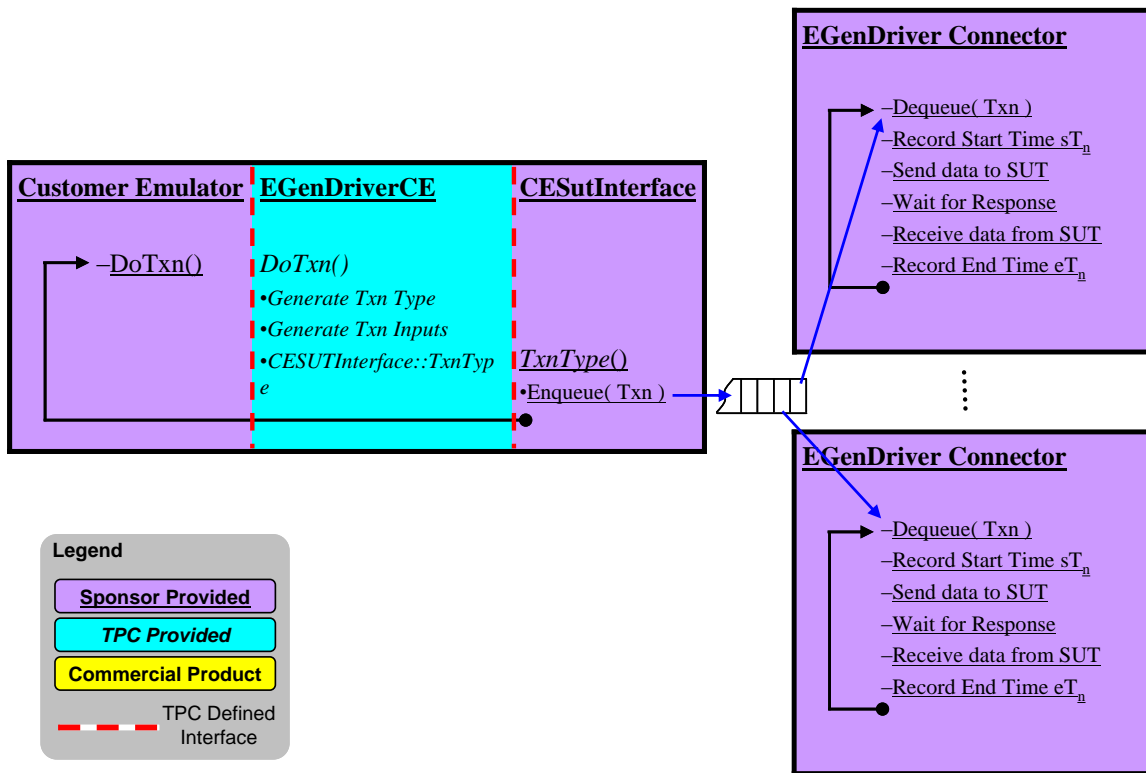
EGenDriver Connector

–Dequeue( Txn )
–Record Start Time $sT_n$
–Send data to SUT
–Wait for Response
–Receive data from SUT
–Record End Time $eT_n$

Customer Emulator

–DoTxn()

EGenDriverCE

DoTxn()
•Generate Txn Type
•Generate Txn Inputs
•CESUTInterface::TxnType

CESutInterface

TxnType()
•Enqueue( Txn )

EGenDriver Connector

–Dequeue( Txn )
–Record Start Time $sT_n$
–Send data to SUT
–Wait for Response
–Receive data from SUT
–Record End Time $eT_n$

Legend

Sponsor Provided

TPC Provided

Commercial Product

TPC Defined Interface